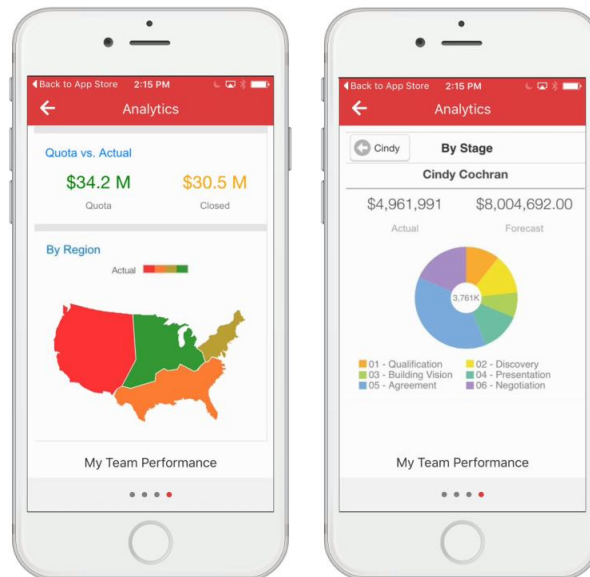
Back to App Store 2:15 PM

Analytics

Quota vs. Actual

$34.2 M
Quota

$30.5 M
Closed

By Region

Actual

My Team Performance

Back to App Store 2:15 PM

Analytics

Cindy

By Stage

Cindy Cochran

$4,961,991
Actual

$8,004,692.00
Forecast

3,761K

01 - Qualification
02 - Discovery
03 - Building Vision
04 - Presentation
05 - Agreement
06 - Negotiation

My Team Performance